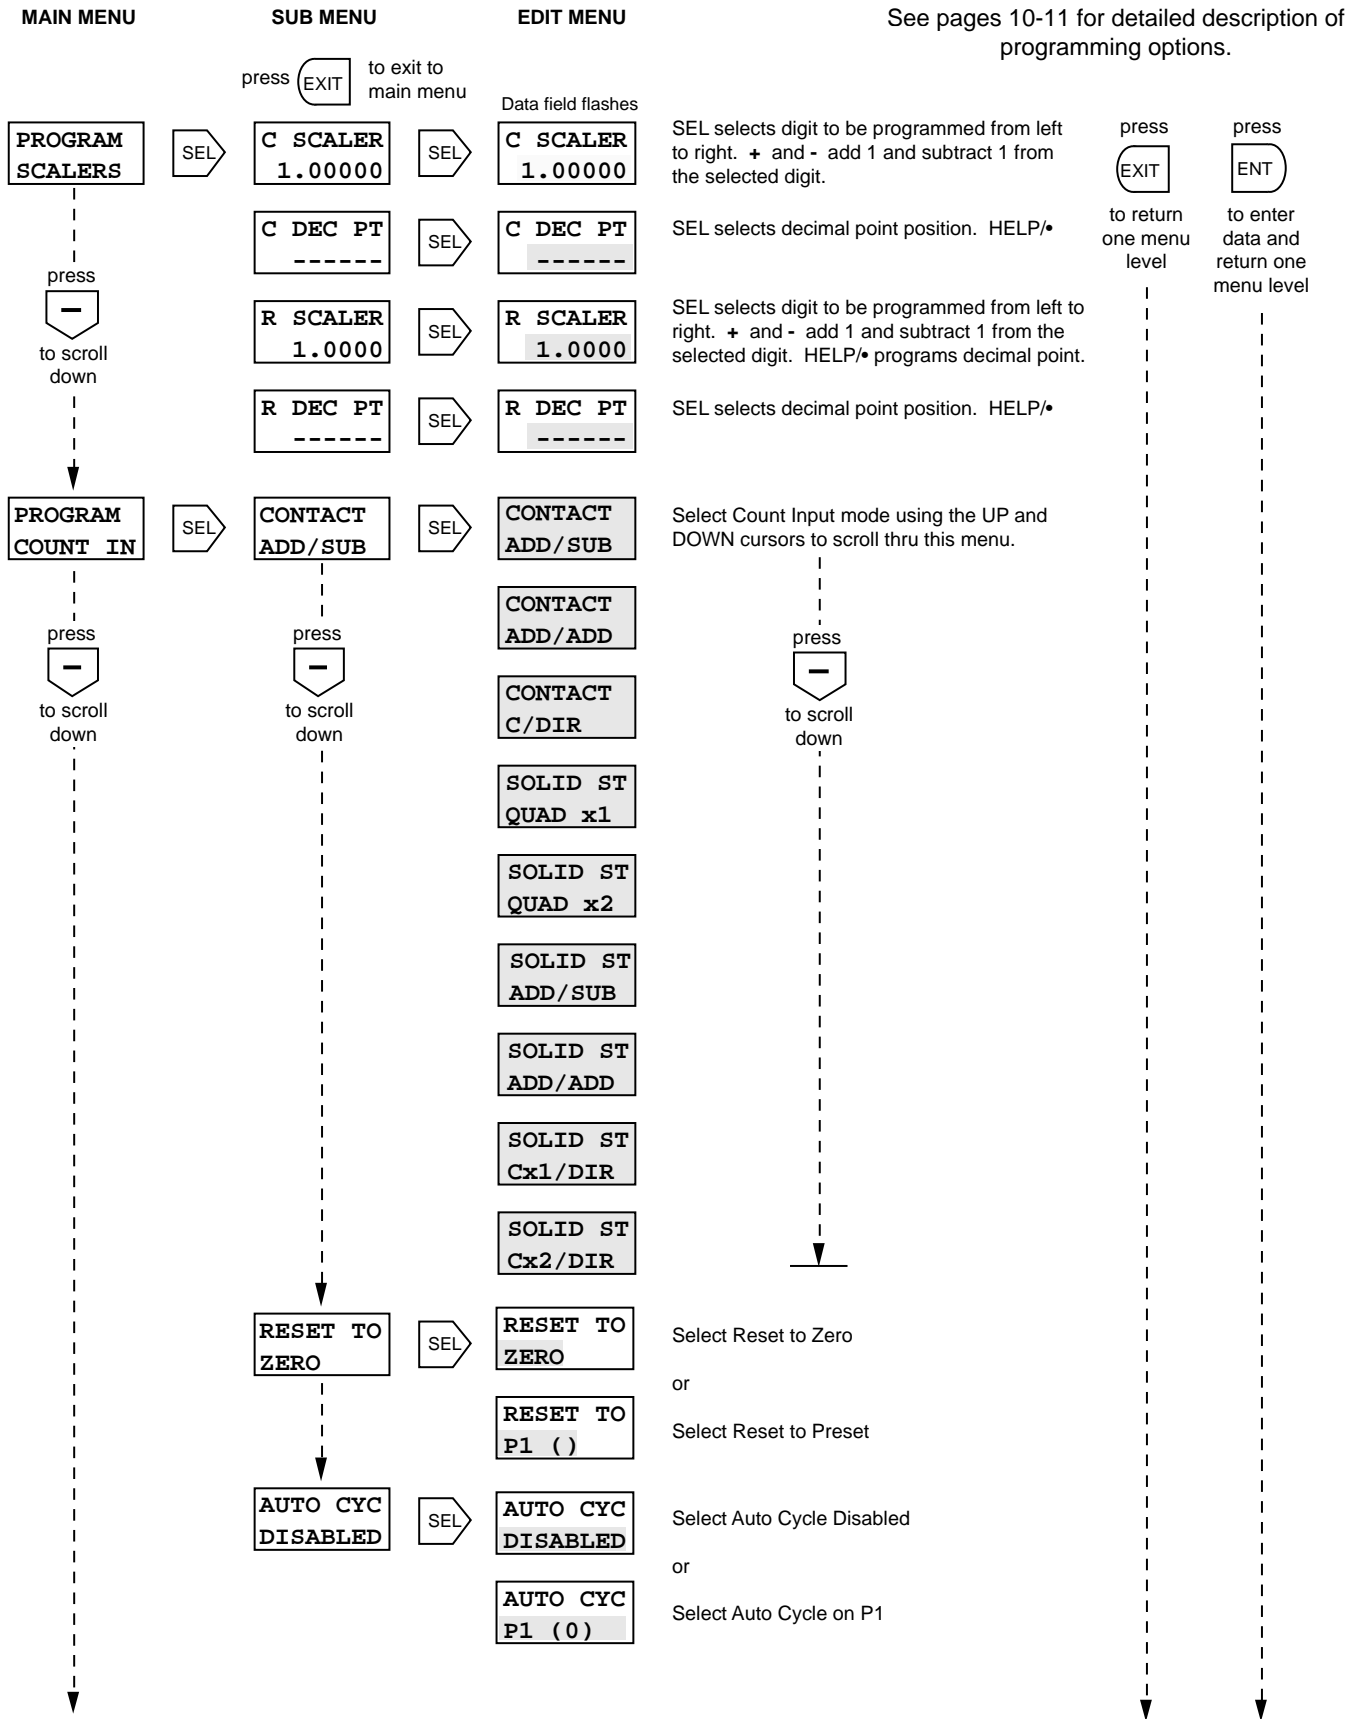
MAIN MENU

SUB MENU

EDIT MENU

See pages 10-11 for detailed description of programming options.

press EXIT to exit to main menu

Data field flashes

PROGRAM SCALERS

SEL

C SCALER 1.00000

SEL

C SCALER 1.00000

SEL selects digit to be programmed from left to right. + and - add 1 and subtract 1 from the selected digit.

press EXIT to return one menu level

press ENT to enter data and return one menu level

C DEC PT ------

SEL

C DEC PT ------

SEL selects decimal point position. HELP/•

press – to scroll down

R SCALER 1.0000

SEL

R SCALER 1.0000

SEL selects digit to be programmed from left to right. + and - add 1 and subtract 1 from the selected digit. HELP/• programs decimal point.

R DEC PT ------

SEL

R DEC PT ------

SEL selects decimal point position. HELP/•

PROGRAM COUNT IN

SEL

CONTACT ADD/SUB

SEL

CONTACT ADD/SUB

Select Count Input mode using the UP and DOWN cursors to scroll thru this menu.

CONTACT ADD/ADD

press – to scroll down

press – to scroll down

press – to scroll down

CONTACT C/DIR

SOLID ST QUAD x1

SOLID ST QUAD x2

SOLID ST ADD/SUB

SOLID ST ADD/ADD

SOLID ST Cx1/DIR

SOLID ST Cx2/DIR

RESET TO ZERO

SEL

RESET TO ZERO

Select Reset to Zero

or

RESET TO P1 ()

Select Reset to Preset

AUTO CYC DISABLED

SEL

AUTO CYC DISABLED

Select Auto Cycle Disabled

or

AUTO CYC P1 (0)

Select Auto Cycle on P1